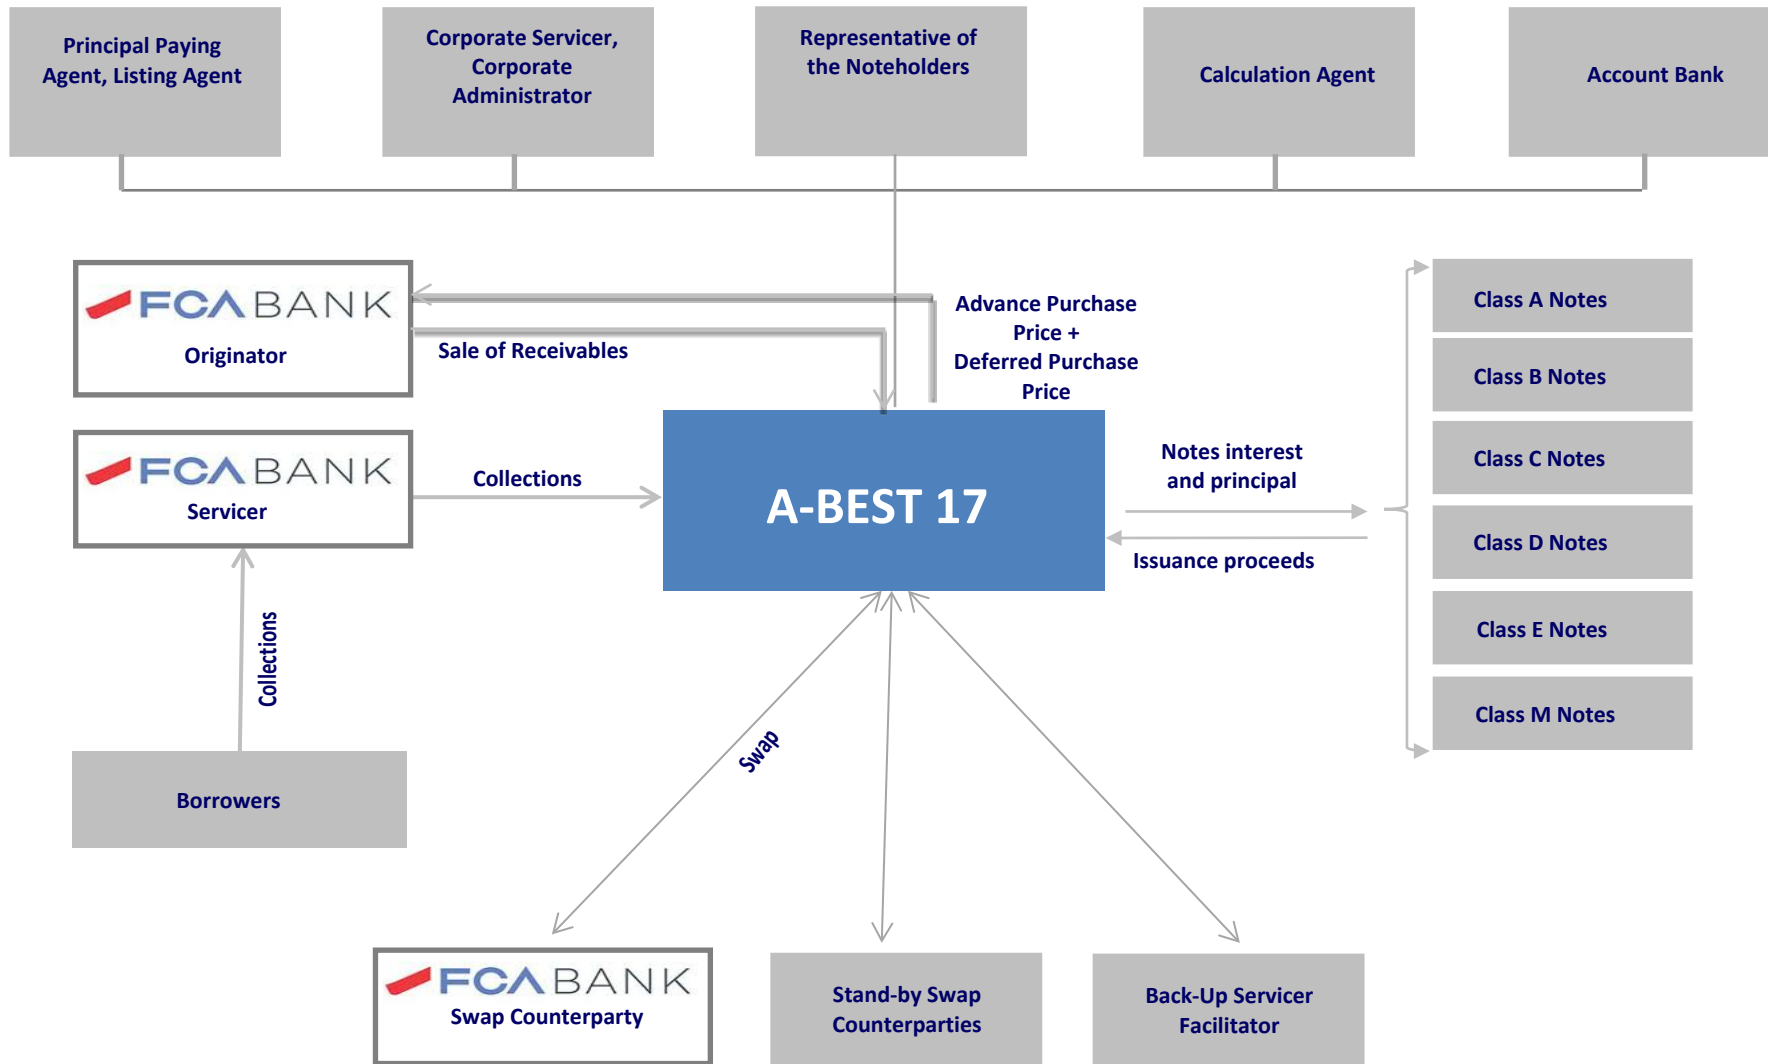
Principal Paying Agent, Listing Agent

Corporate Servicer, Corporate Administrator

Representative of the Noteholders

Calculation Agent

Account Bank

FCA BANK
Originator

Sale of Receivables

Advance Purchase Price + Deferred Purchase Price

FCA BANK
Servicer

Collections

A-BEST 17

Notes interest and principal

Issuance proceeds

Class A Notes

Class B Notes

Class C Notes

Class D Notes

Class E Notes

Class M Notes

Collections

Borrowers

Swap

FCA BANK
Swap Counterparty

Stand-by Swap Counterparties

Back-Up Servicer Facilitator